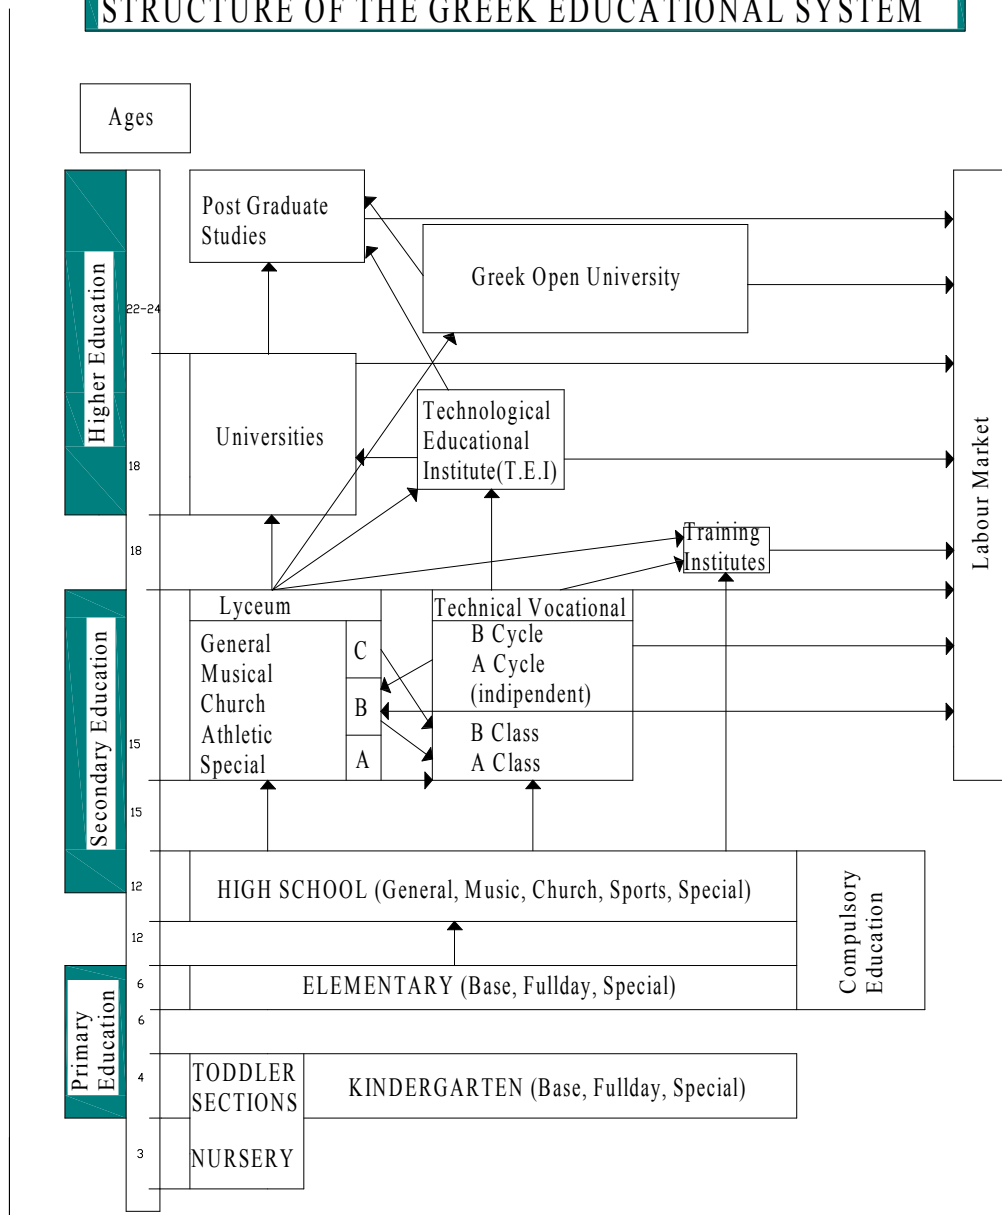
STRUCTURE OF THE GREEK EDUCATIONAL SYSTEM

Ages

Higher Education

22-24

18

18

Secondary Education

15

15

12

12

Primary Education

6

6

4

3

Post Graduate Studies

Greek Open University

Universities

Technological Educational Institute(T.E.I)

Training Institutes

Labour Market

Lyceum

General
Musical
Church
Athletic
Special

C
B
A

Technical Vocational
B Cycle
A Cycle (indipendent)
B Class
A Class

HIGH SCHOOL (General, Music, Church, Sports, Special)

ELEMENTARY (Base, Fullday, Special)

Compulsory Education

TODDLER SECTIONS

NURSERY

KINDERGARTEN (Base, Fullday, Special)